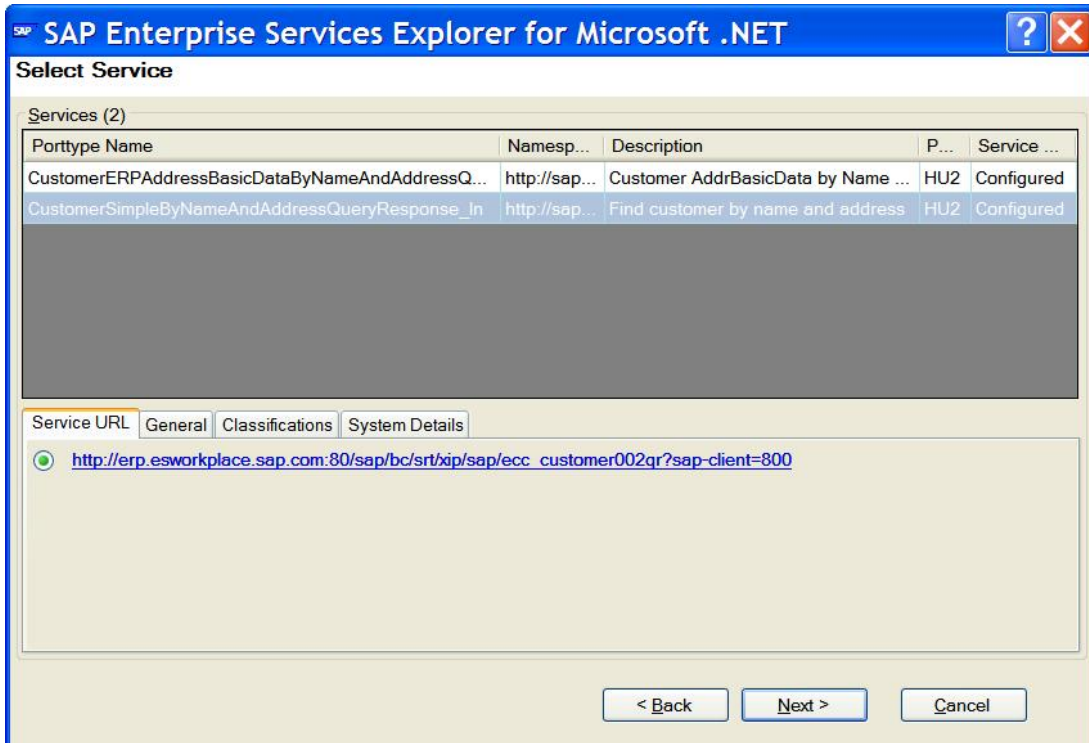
SAP Enterprise Services Explorer for Microsoft .NET

Select Service

Services (2)

| Porttype Name | Namesp... | Description | P... | Service ... |
|---|---|---|---|---|
| CustomerERPAddressBasicDataByNameAndAddressQ... | http://sap... | Customer AddrBasicData by Name ... | HU2 | Configured |
| CustomerSimpleByNameAndAddressQueryResponse_In | http://sap... | Find customer by name and address | HU2 | Configured |

Service URL | General | Classifications | System Details

http://erp.esworkplace.sap.com:80/sap/bc/srt/xip/sap/ecc_customer002qr?sap-client=800

< Back | Next > | Cancel